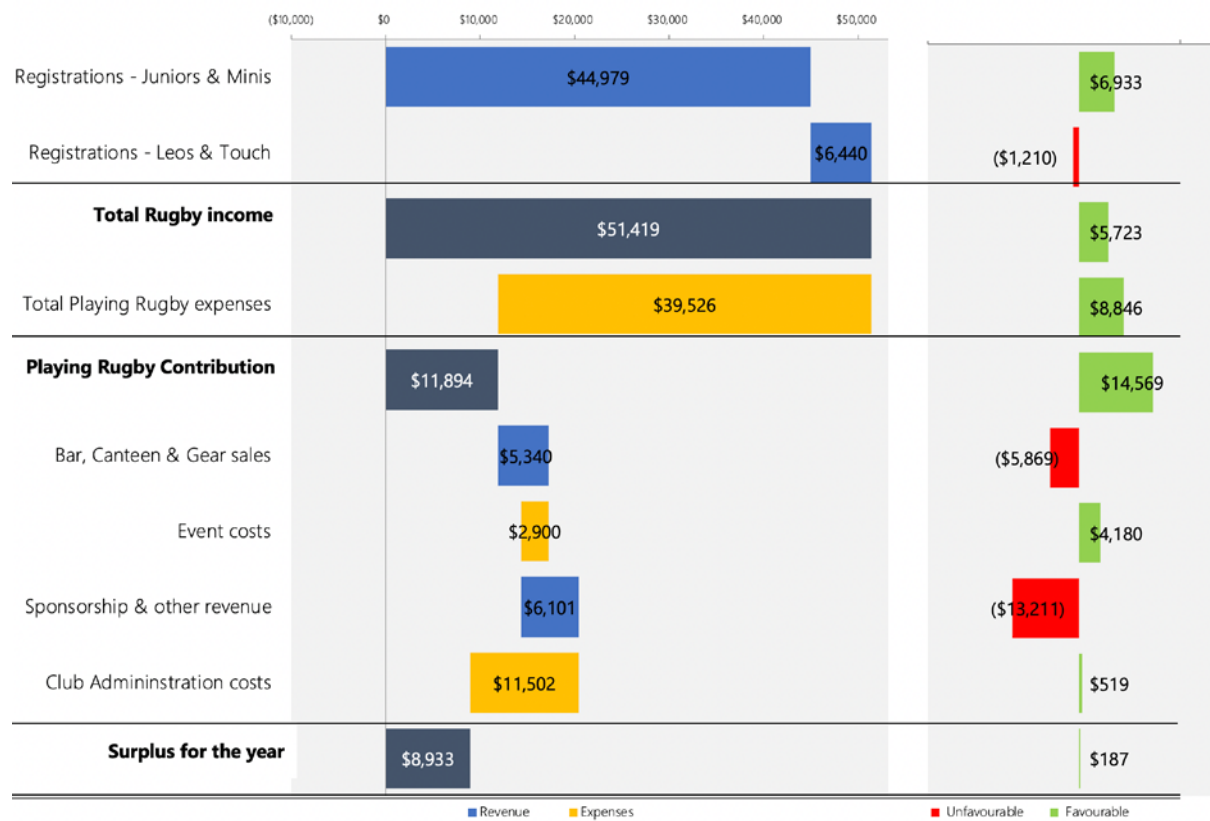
($10,000) $0 $10,000 $20,000 $30,000 $40,000 $50,000

| | | |
|---|---|---|
| Registrations - Juniors & Minis | $44,979 | $6,933 |
| Registrations - Leos & Touch | $6,440 | ($1,210) |
| **Total Rugby income** | $51,419 | $5,723 |
| Total Playing Rugby expenses | $39,526 | $8,846 |
| **Playing Rugby Contribution** | $11,894 | $14,569 |
| Bar, Canteen & Gear sales | $5,340 | ($5,869) |
| Event costs | $2,900 | $4,180 |
| Sponsorship & other revenue | $6,101 | ($13,211) |
| Club Admininstration costs | $11,502 | $519 |
| **Surplus for the year** | $8,933 | $187 |

Revenue Expenses

Unfavourable Favourable